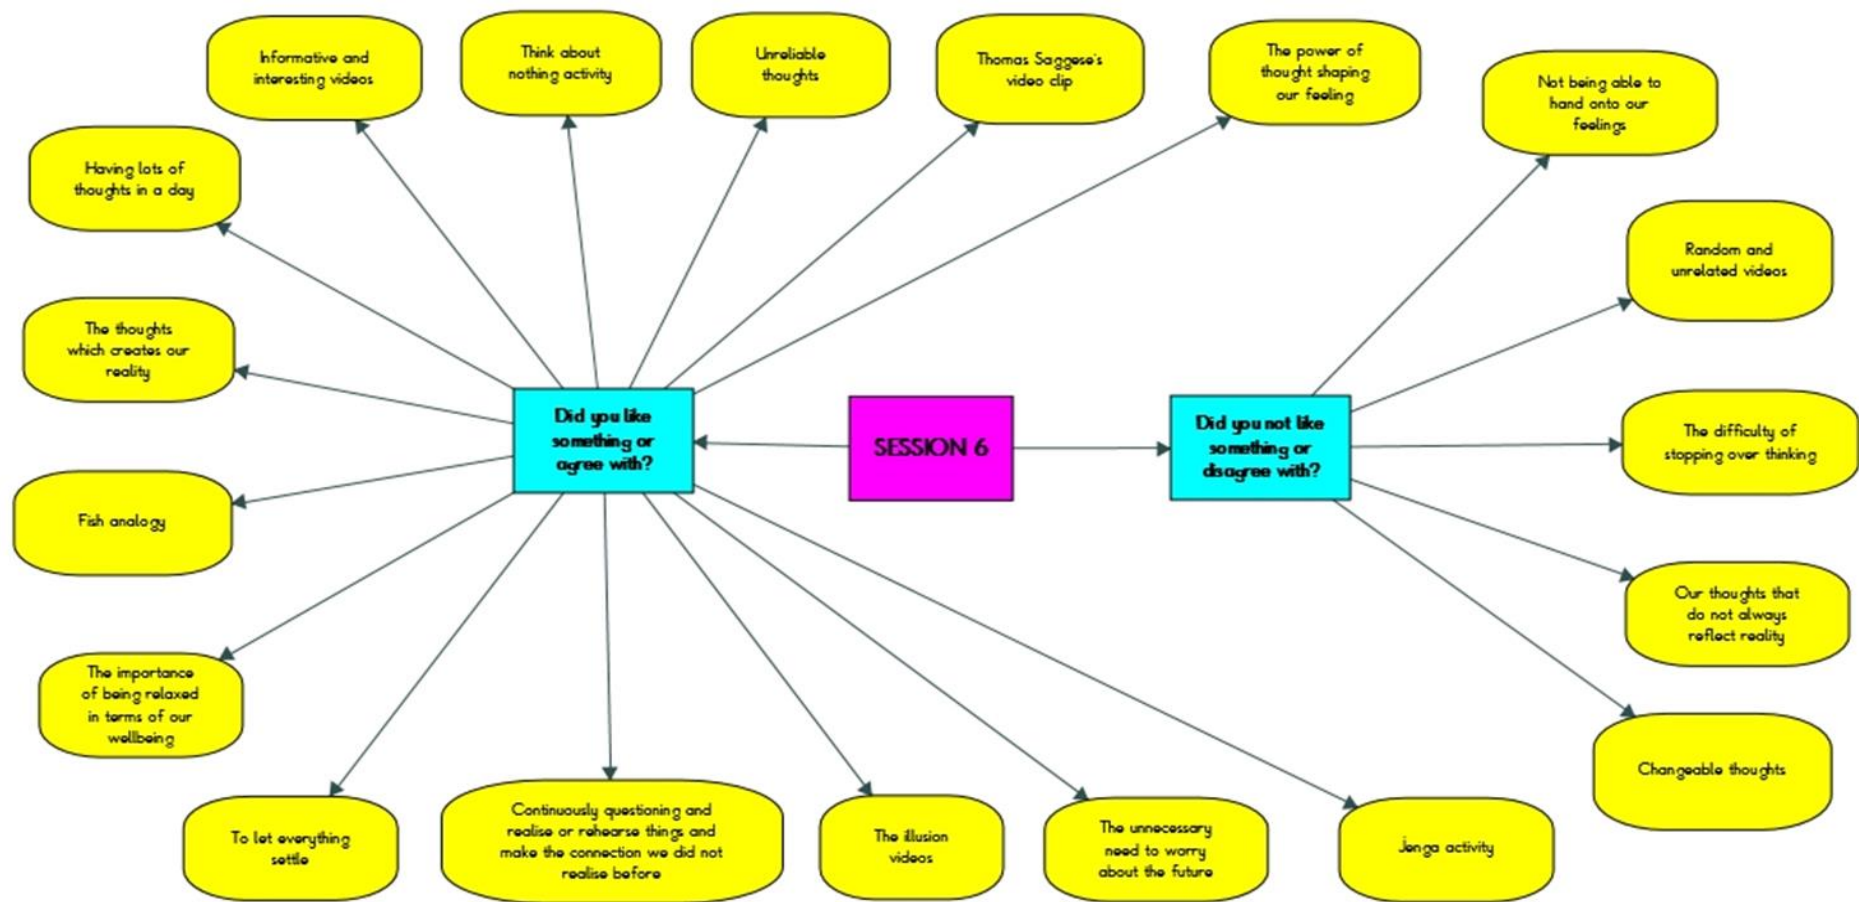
SESSION 6

Did you like something or agree with?

Informative and interesting videos

Think about nothing activity

Unreliable thoughts

Thomas Saggese's video clip

The power of thought shaping our feeling

Having lots of thoughts in a day

The thoughts which creates our reality

Fish analogy

The importance of being relaxed in terms of our wellbeing

To let everything settle

Continuously questioning and realise or rehearse things and make the connection we did not realise before

The illusion videos

The unnecessary need to worry about the future

Jenga activity

Did you not like something or disagree with?

Not being able to hand onto our feelings

Random and unrelated videos

The difficulty of stopping over thinking

Our thoughts that do not always reflect reality

Changeable thoughts